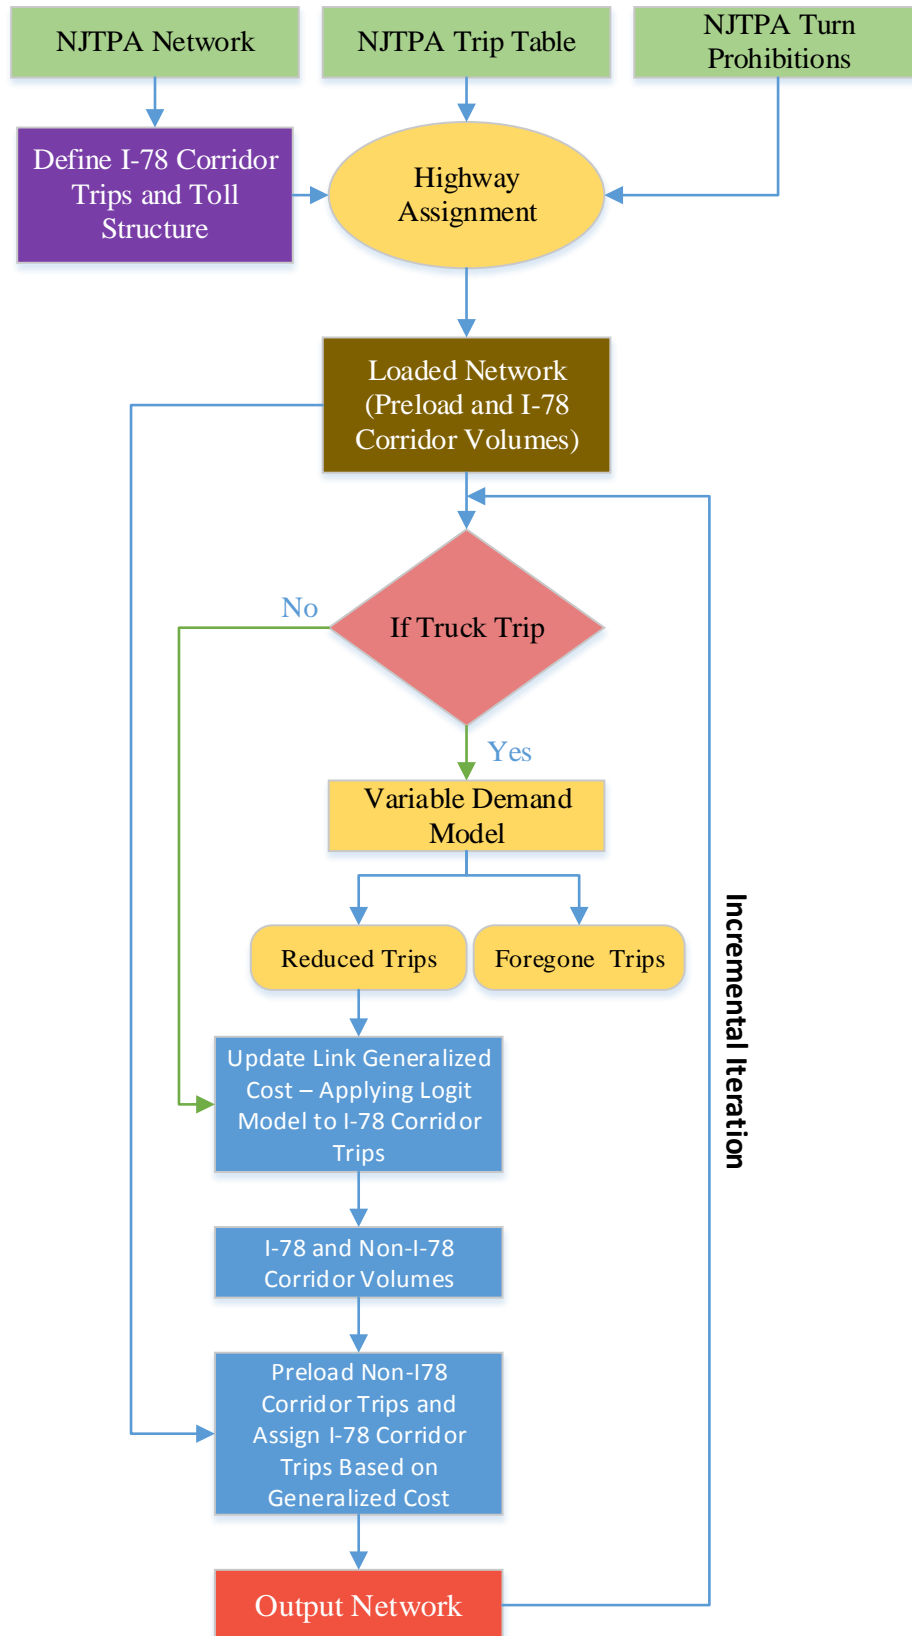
NJTPA Network

NJTPA Trip Table

NJTPA Turn Prohibitions

Define I-78 Corridor Trips and Toll Structure

Highway Assignment

Loaded Network (Preload and I-78 Corridor Volumes)

No

If Truck Trip

Yes

Variable Demand Model

Reduced Trips

Foregone Trips

Update Link Generalized Cost – Applying Logit Model to I-78 Corridor Trips

I-78 and Non-I-78 Corridor Volumes

Preload Non-I78 Corridor Trips and Assign I-78 Corridor Trips Based on Generalized Cost

Output Network

Incremental Iteration